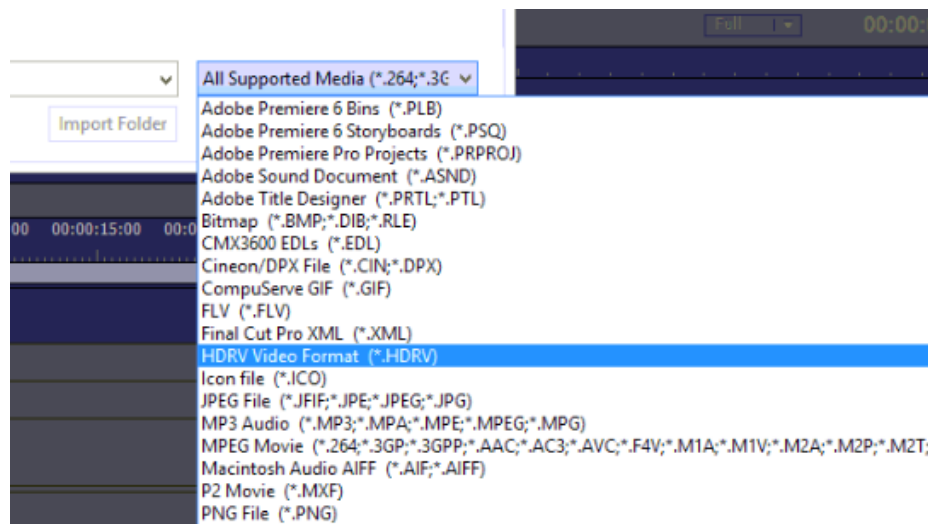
Full
00:00:
All Supported Media (*.264;*.3G
Import Folder
00 00:00:15:00 00:0
Adobe Premiere 6 Bins (*.PLB)
Adobe Premiere 6 Storyboards (*.PSQ)
Adobe Premiere Pro Projects (*.PRPROJ)
Adobe Sound Document (*.ASND)
Adobe Title Designer (*.PRTL;*.PTL)
Bitmap (*.BMP;*.DIB;*.RLE)
CMX3600 EDLs (*.EDL)
Cineon/DPX File (*.CIN;*.DPX)
CompuServe GIF (*.GIF)
FLV (*.FLV)
Final Cut Pro XML (*.XML)
HDRV Video Format (*.HDRV)
Icon file (*.ICO)
JPEG File (*.JFIF;*.JPE;*.JPEG;*.JPG)
MP3 Audio (*.MP3;*.MPA;*.MPE;*.MPEG;*.MPG)
MPEG Movie (*.264;*.3GP;*.3GPP;*.AAC;*.AC3;*.AVC;*.F4V;*.M1A;*.M1V;*.M2A;*.M2P;*.M2T;
Macintosh Audio AIFF (*.AIF;*.AIFF)
P2 Movie (*.MXF)
PNG File (*.PNG)